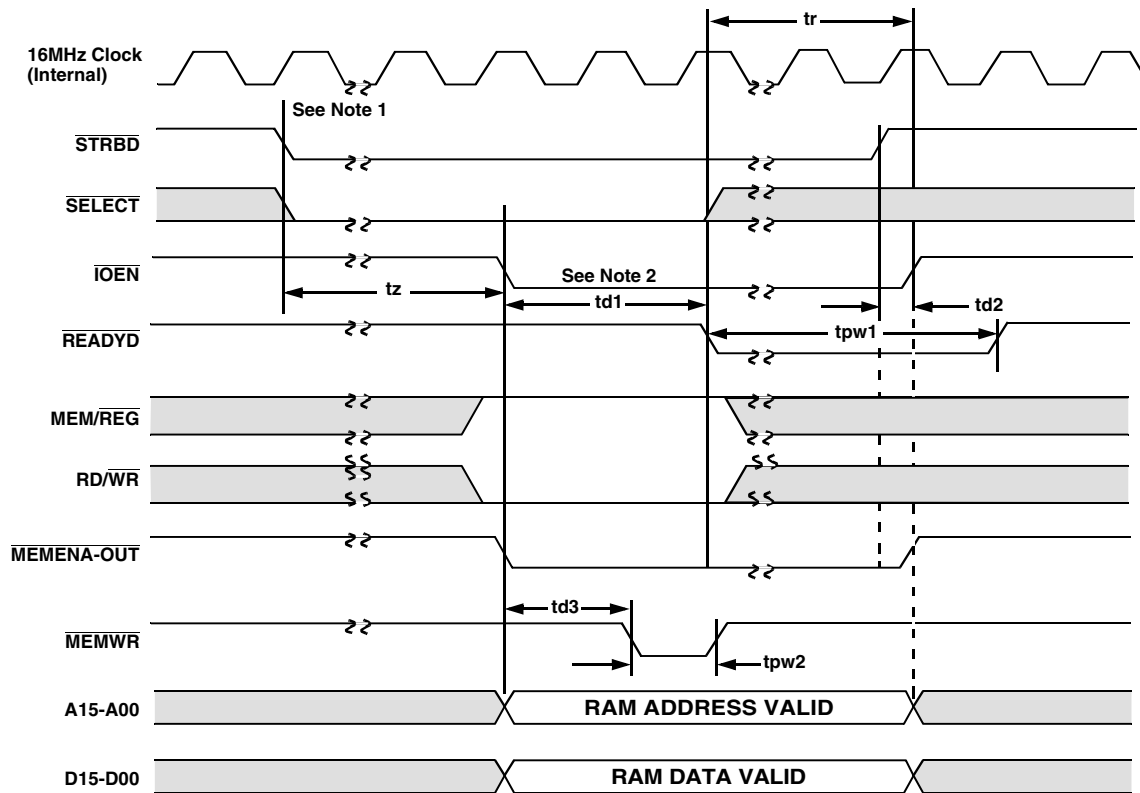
tr

16MHz Clock (Internal)

See Note 1

$\overline{STRBD}$

$\overline{SELECT}$

$\overline{IOEN}$

See Note 2

tz

td1

td2

$\overline{READYD}$

tpw1

MEM/$\overline{REG}$

RD/$\overline{WR}$

$\overline{MEMENA\text{-}OUT}$

td3

$\overline{MEMWR}$

tpw2

A15-A00

RAM ADDRESS VALID

D15-D00

RAM DATA VALID